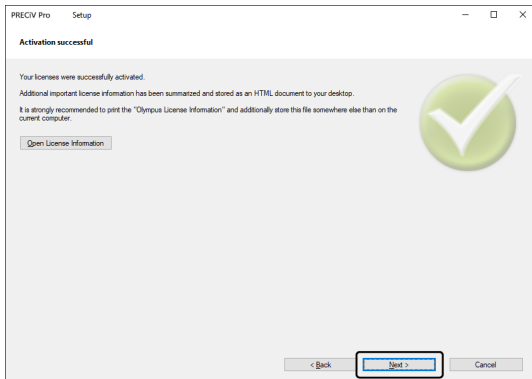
PRECiV Pro Setup

Activation successful

Your licenses were successfully activated.

Additional important license information has been summarized and stored as an HTML document to your desktop.

It is strongly recommended to print the "Olympus License Information" and additionally store this file somewhere else than on the current computer.

Open License Information

< Back

Next >

Cancel